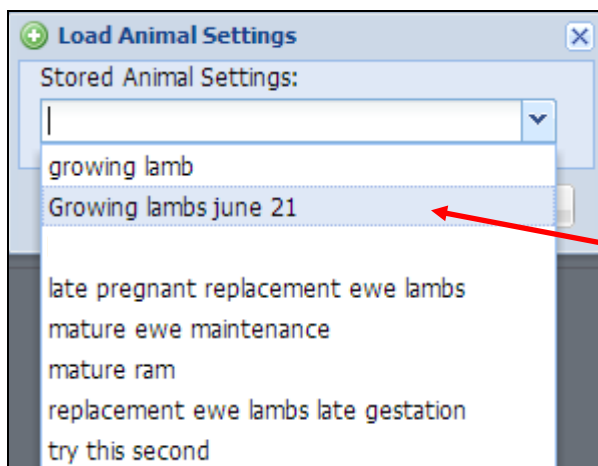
Load Animal Settings

Stored Animal Settings:

growing lamb
Growing lambs june 21

late pregnant replacement ewe lambs
mature ewe maintenance
mature ram
replacement ewe lambs late gestation
try this second